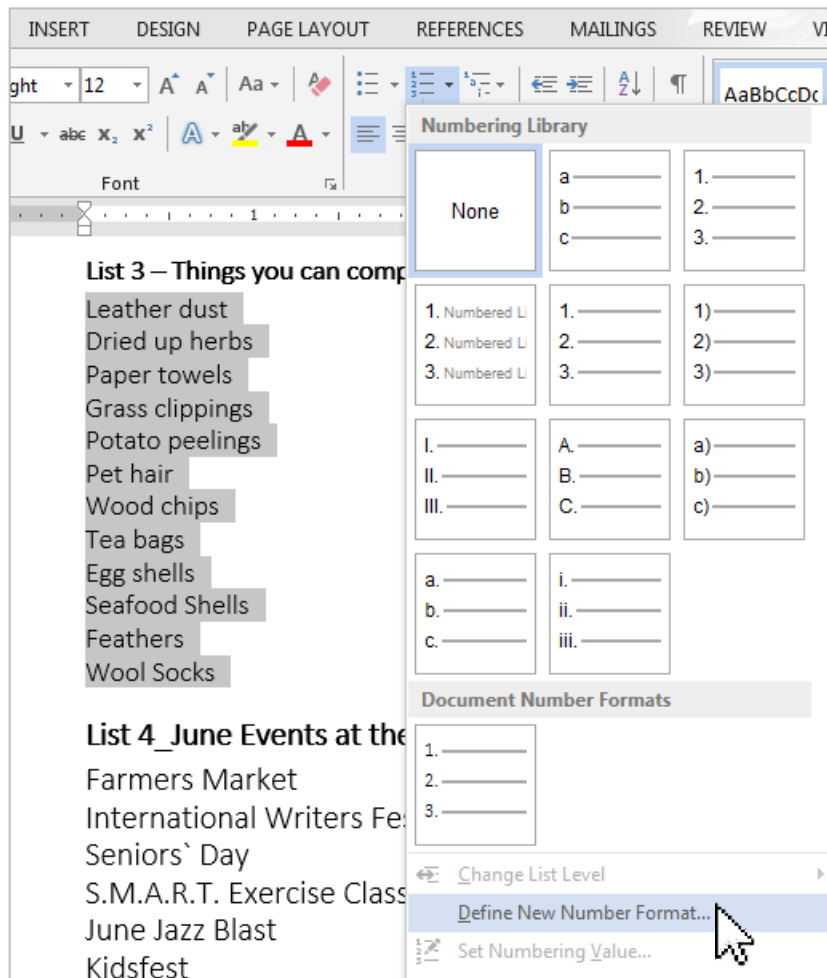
INSERT DESIGN PAGE LAYOUT REFERENCES MAILINGS REVIEW VI

ght 12 A A Aa

U abc $x_2$ $x^2$ A A

Font

AaBbCcDc

List 3 – Things you can comp

Leather dust
Dried up herbs
Paper towels
Grass clippings
Potato peelings
Pet hair
Wood chips
Tea bags
Egg shells
Seafood Shells
Feathers
Wool Socks

List 4_June Events at the

Farmers Market
International Writers Fes
Seniors` Day
S.M.A.R.T. Exercise Class
June Jazz Blast
Kidsfest

Numbering Library

None

a
b
c

1.
2.
3.

1. Numbered Li
2. Numbered Li
3. Numbered Li

1.
2.
3.

1)
2)
3)

I.
II.
III.

A.
B.
C.

a)
b)
c)

a.
b.
c.

i.
ii.
iii.

Document Number Formats

1.
2.
3.

Change List Level

Define New Number Format...

Set Numbering Value...